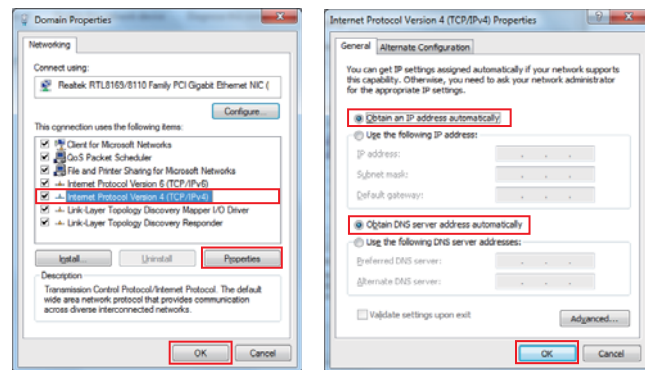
Domain Properties

Networking

Connect using:

Realtek RTL8169/8110 Family PCI Gigabit Ethernet NIC (

Configure...

This connection uses the following items:

Client for Microsoft Networks
QoS Packet Scheduler
File and Printer Sharing for Microsoft Networks
Internet Protocol Version 6 (TCP/IPv6)
Internet Protocol Version 4 (TCP/IPv4)
Link-Layer Topology Discovery Mapper I/O Driver
Link-Layer Topology Discovery Responder

Install... Uninstall Properties

Description
Transmission Control Protocol/Internet Protocol. The default wide area network protocol that provides communication across diverse interconnected networks.

OK Cancel

Internet Protocol Version 4 (TCP/IPv4) Properties

General Alternate Configuration

You can get IP settings assigned automatically if your network supports this capability. Otherwise, you need to ask your network administrator for the appropriate IP settings.

Obtain an IP address automatically
Use the following IP address:
IP address:
Subnet mask:
Default gateway:

Obtain DNS server address automatically
Use the following DNS server addresses:
Preferred DNS server:
Alternate DNS server:

Validate settings upon exit Advanced...

OK Cancel